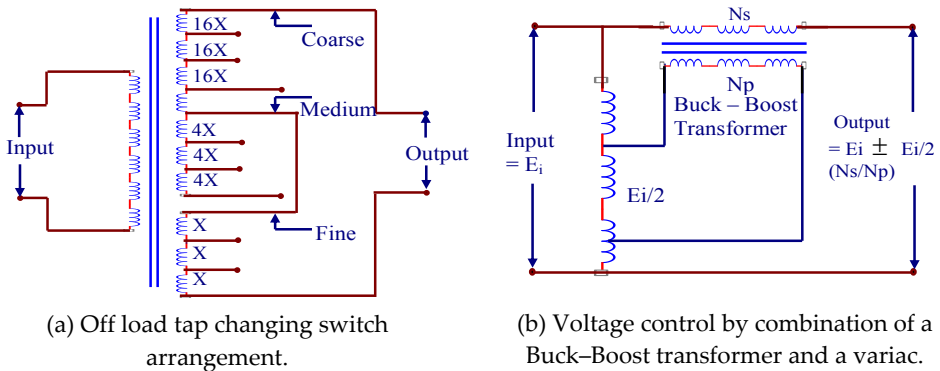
16X
16X
16X
Coarse
Medium
4X
4X
4X
Input
Output
X
X
X
Fine

(a) Off load tap changing switch arrangement.

Ns
Np
Buck – Boost Transformer
Input = $E_i$
Ei/2
Output = Ei ± Ei/2 (Ns/Np)

(b) Voltage control by combination of a Buck–Boost transformer and a variac.